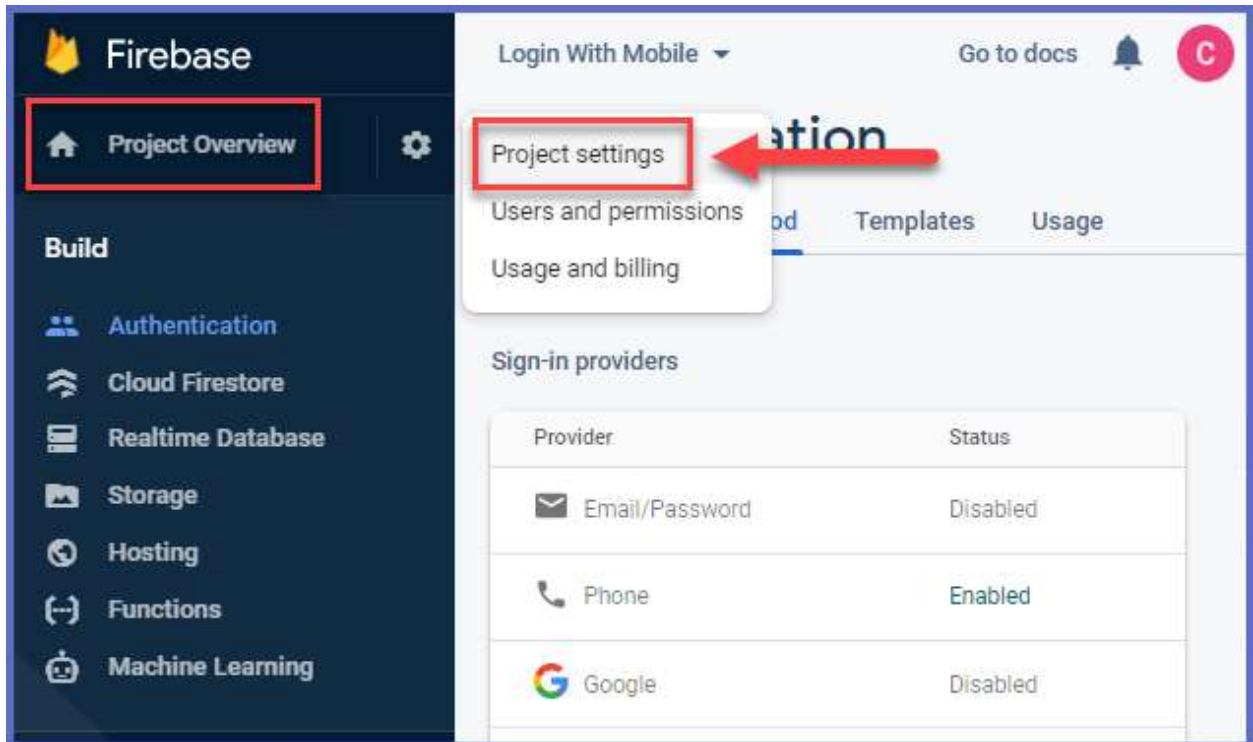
Firebase

Project Overview

Build

Authentication
Cloud Firestore
Realtime Database
Storage
Hosting
Functions
Machine Learning

Login With Mobile

Go to docs

C

Project settings
Users and permissions
Usage and billing

ation

od Templates Usage

Sign-in providers

| Provider | Status |
|---|---|
| Email/Password | Disabled |
| Phone | Enabled |
| Google | Disabled |